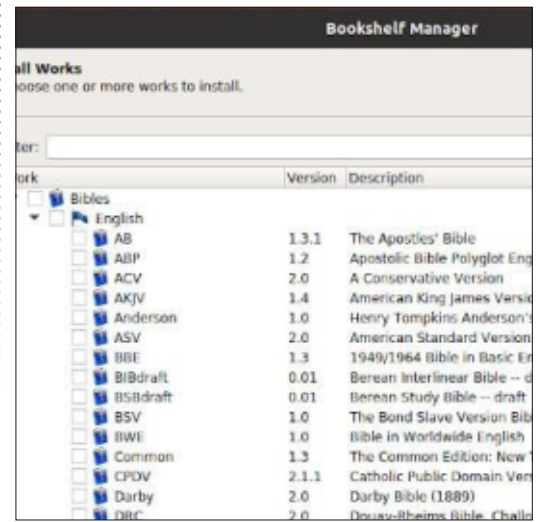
Bookshelf Manager

all Works
oose one or more works to install.

ter:

| ork | Version | Description |
|---|---|---|
| Bibles | | |
| English | | |
| AB | 1.3.1 | The Apostles' Bible |
| ABP | 1.2 | Apostolic Bible Polyglot Eng |
| ACV | 2.0 | A Conservative Version |
| AKJV | 1.4 | American King James Versi |
| Anderson | 1.0 | Henry Tompkins Anderson's |
| ASV | 2.0 | American Standard Version |
| BBE | 1.3 | 1949/1964 Bible in Basic En |
| BIBdraft | 0.01 | Berean Interlinear Bible -- d |
| BSBdraft | 0.01 | Berean Study Bible -- draft |
| BSV | 1.0 | The Bond Slave Version Bib |
| BWE | 1.0 | Bible in Worldwide English |
| Common | 1.3 | The Common Edition: New |
| CPDV | 2.1.1 | Catholic Public Domain Ver |
| Darby | 2.0 | Darby Bible (1889) |
| DRC | 2.0 | Douay-Rheims Bible, Challo |